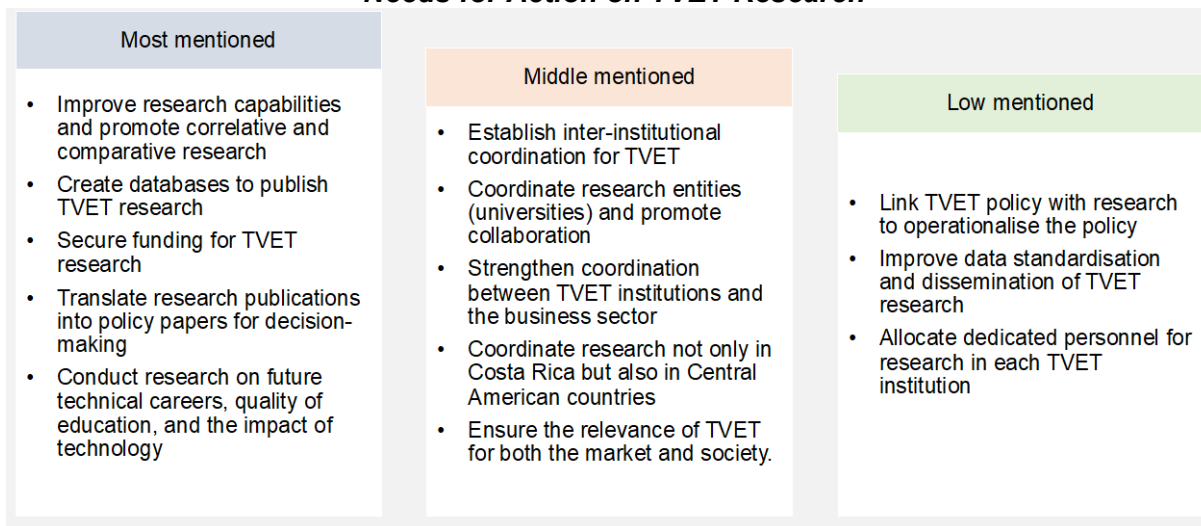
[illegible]

Most mentioned

- Improve research capabilities and promote correlative and comparative research
- Create databases to publish TVET research
- Secure funding for TVET research
- Translate research publications into policy papers for decision-making
- Conduct research on future technical careers, quality of education, and the impact of technology

Middle mentioned

- Establish inter-institutional coordination for TVET
- Coordinate research entities (universities) and promote collaboration
- Strengthen coordination between TVET institutions and the business sector
- Coordinate research not only in Costa Rica but also in Central American countries
- Ensure the relevance of TVET for both the market and society.

Low mentioned

- Link TVET policy with research to operationalise the policy
- Improve data standardisation and dissemination of TVET research
- Allocate dedicated personnel for research in each TVET institution